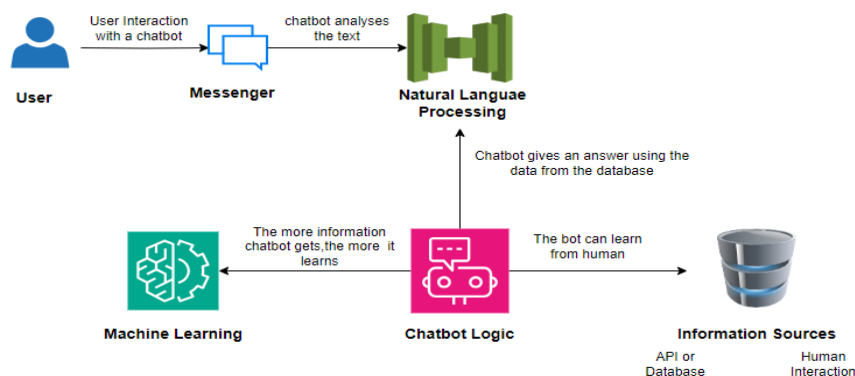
User Interaction with a chatbot

chatbot analyses the text

User

Messenger

Natural Languae Processing

Chatbot gives an answer using the data from the database

The more information chatbot gets,the more it learns

The bot can learn from human

Machine Learning

Chatbot Logic

Information Sources

API or Database

Human Interaction